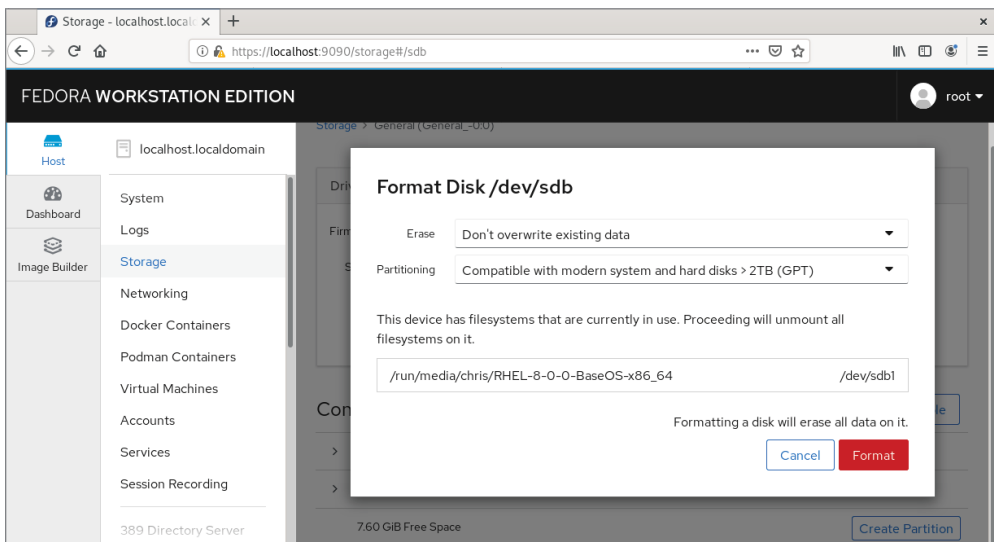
Storage - localhost.locald ×
+
×
https://localhost:9090/storage#/sdb
FEDORA WORKSTATION EDITION
root
Host
Dashboard
Image Builder
localhost.localdomain
System
Logs
Storage
Networking
Docker Containers
Podman Containers
Virtual Machines
Accounts
Services
Session Recording
389 Directory Server
Storage > General (General_-0.0)
Driv
Firm
Con
7.60 GiB Free Space
Create Partition

Format Disk /dev/sdb

| Erase | Don't overwrite existing data |
|---|---|
| Partitioning | Compatible with modern system and hard disks > 2TB (GPT) |

This device has filesystems that are currently in use. Proceeding will unmount all filesystems on it.

| /run/media/chris/RHEL-8-0-0-BaseOS-x86_64 | /dev/sdb1 |
|---|---|

Formatting a disk will erase all data on it.
Cancel
Format